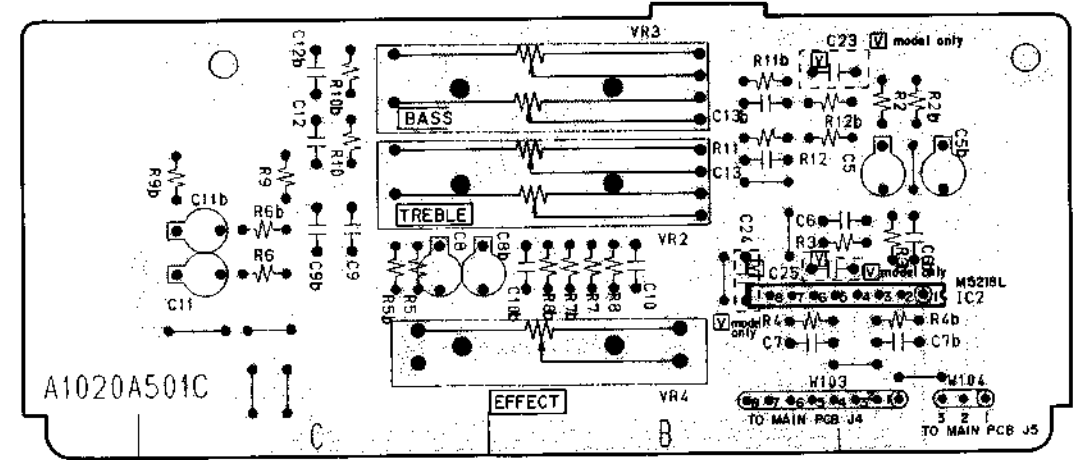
VR3
C23 V model only
C12b
R10b
C12
R10
R9
R9b
C11b
R6b
R6
C11
C9b
C9
BASS
TREBLE
R11b
V
R2
R2b
R12b
C13b
R11
R12
C5
C5b
C13
C24
C6
R3
C25
V
V model only
M5218L
IC2
VR2
C8
C8b
R5b
R5
C10b
R8b
R7b
R7
R8
C10
V model only
R4
R4b
C7
C7b
A1020A501C
C
EFFECT
VR4
B
W103
TO MAIN PCB J4
W104
3 2 1
TO MAIN PCB J5